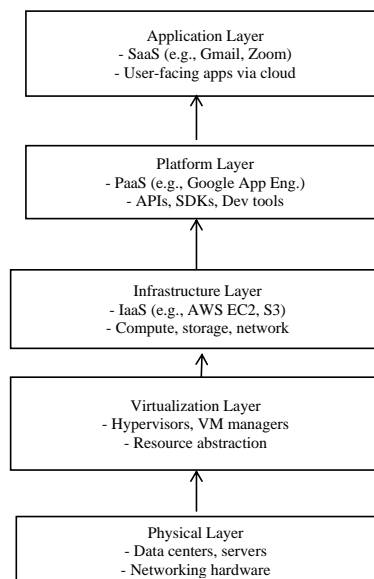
Application Layer
- SaaS (e.g., Gmail, Zoom)
- User-facing apps via cloud

Platform Layer
- PaaS (e.g., Google App Eng.)
- APIs, SDKs, Dev tools

Infrastructure Layer
- IaaS (e.g., AWS EC2, S3)
- Compute, storage, network

Virtualization Layer
- Hypervisors, VM managers
- Resource abstraction

Physical Layer
- Data centers, servers
- Networking hardware